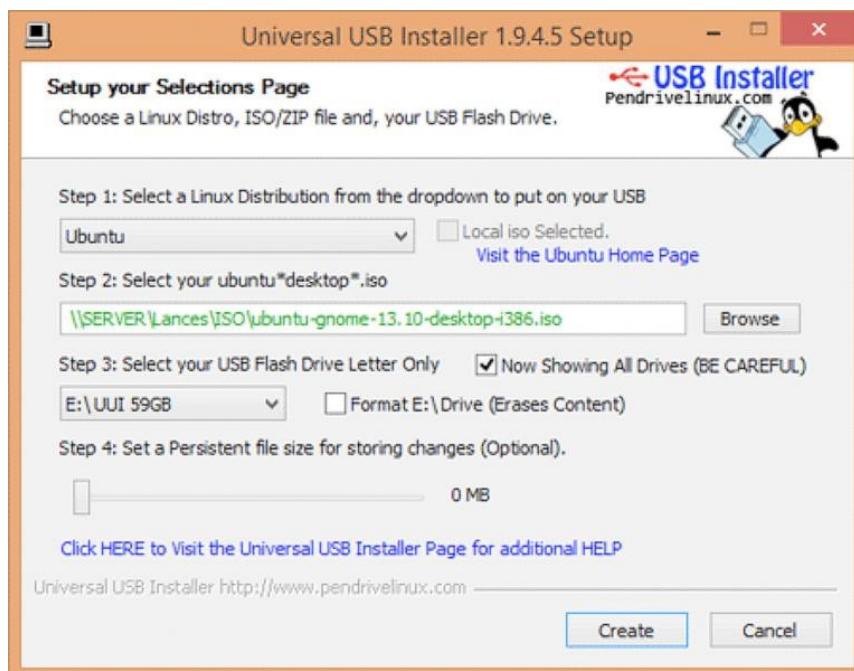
Universal USB Installer 1.9.4.5 Setup

Setup your Selections Page
Choose a Linux Distro, ISO/ZIP file and, your USB Flash Drive.

USB Installer
Pendrivelinux.com

Step 1: Select a Linux Distribution from the dropdown to put on your USB

Ubuntu

Local iso Selected.

Visit the Ubuntu Home Page

Step 2: Select your ubuntu*desktop*.iso

\\SERVER\Lances\ISO\ubuntu-gnome-13.10-desktop-i386.iso

Browse

Step 3: Select your USB Flash Drive Letter Only

Now Showing All Drives (BE CAREFUL)

E:\ UUI 59GB

Format E:\ Drive (Erases Content)

Step 4: Set a Persistent file size for storing changes (Optional).

0 MB

Click HERE to Visit the Universal USB Installer Page for additional HELP

Universal USB Installer http://www.pendrivelinux.com

Create

Cancel